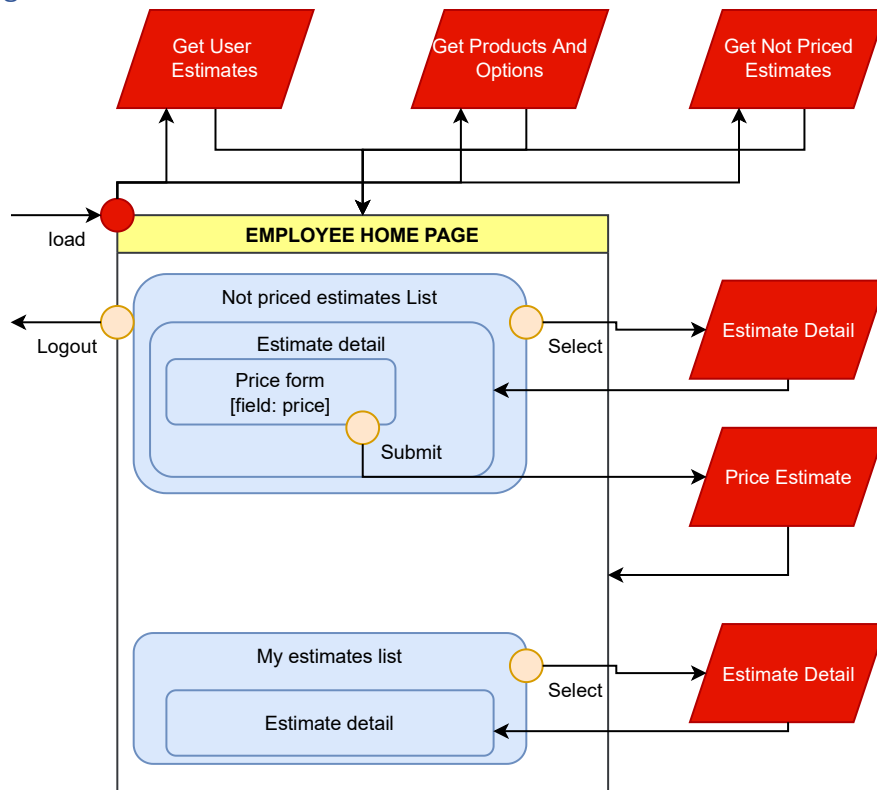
Get User Estimates

Get Products And Options

Get Not Priced Estimates

load

EMPLOYEE HOME PAGE

Not priced estimates List

Logout

Select

Estimate Detail

Estimate detail

Price form
[field: price]

Submit

Price Estimate

My estimates list

Select

Estimate Detail

Estimate detail